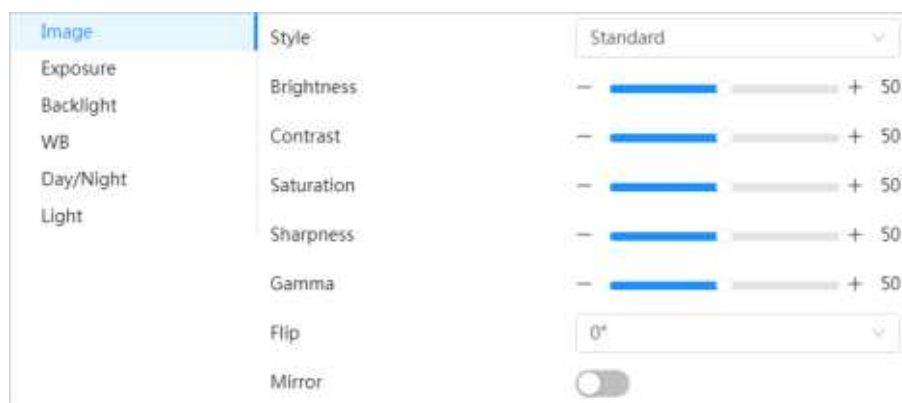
Image
Exposure
Backlight
WB
Day/Night
Light

| | |
|---|---|
| Style | Standard |
| Brightness | − + 50 |
| Contrast | − + 50 |
| Saturation | − + 50 |
| Sharpness | − + 50 |
| Gamma | − + 50 |
| Flip | 0° |
| Mirror | |